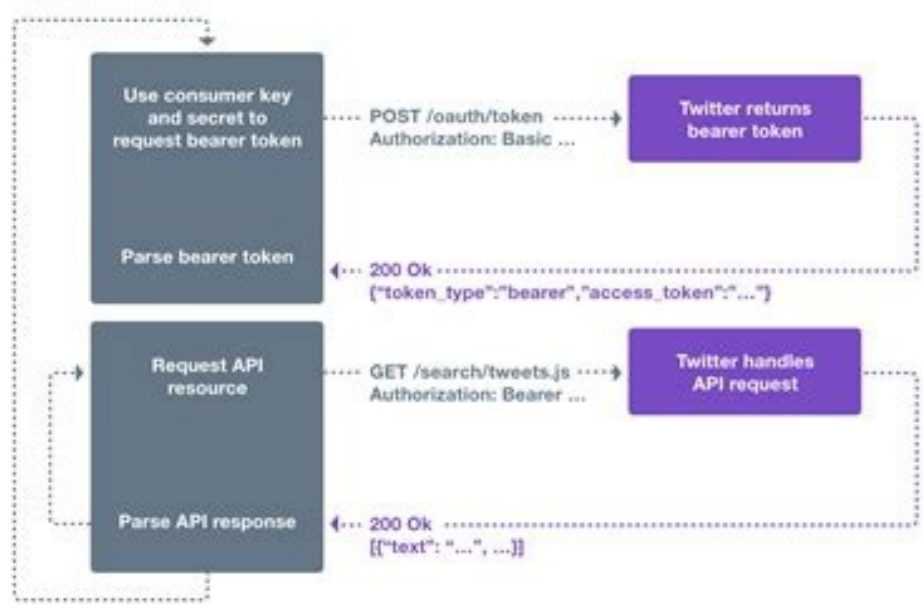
Use consumer key and secret to request bearer token

POST /oauth/token
Authorization: Basic ...

Twitter returns bearer token

Parse bearer token

200 Ok
{"token_type":"bearer","access_token":"..."}

Request API resource

GET /search/tweets.js
Authorization: Bearer ...

Twitter handles API request

Parse API response

200 Ok
[{"text": "...", ...}]